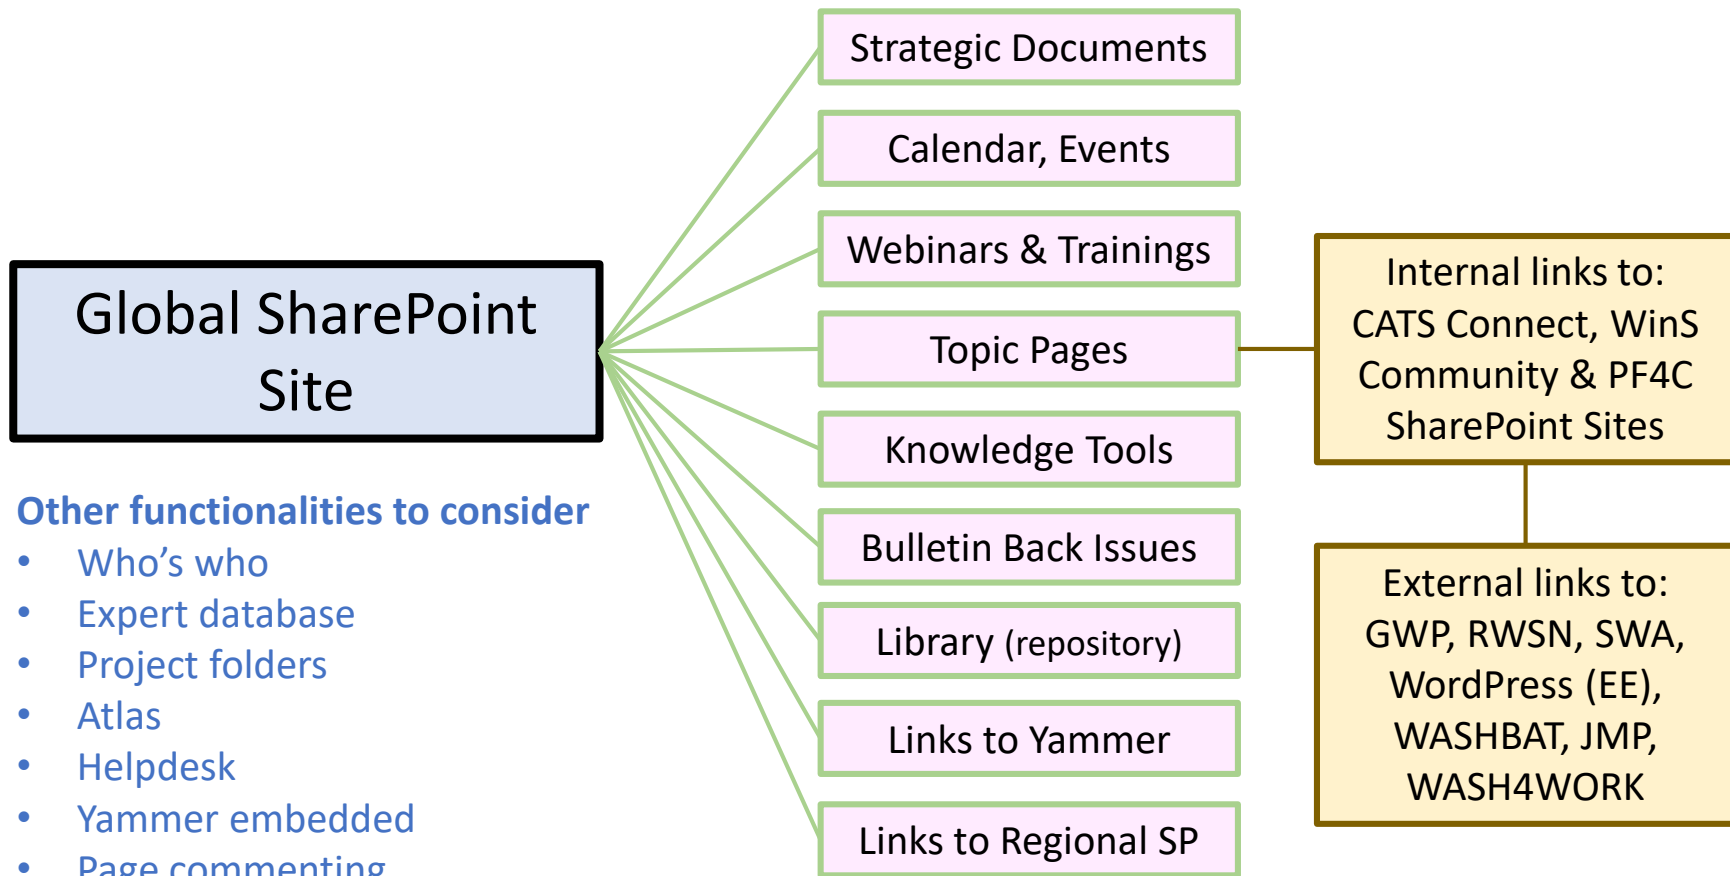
Global SharePoint Site

Other functionalities to consider
• Who’s who
• Expert database
• Project folders
• Atlas
• Helpdesk
• Yammer embedded
• Page commenting

Strategic Documents

Calendar, Events

Webinars & Trainings

Topic Pages

Knowledge Tools

Bulletin Back Issues

Library (repository)

Links to Yammer

Links to Regional SP

Internal links to: CATS Connect, WinS Community & PF4C SharePoint Sites

External links to: GWP, RWSN, SWA, WordPress (EE), WASHBAT, JMP, WASH4WORK